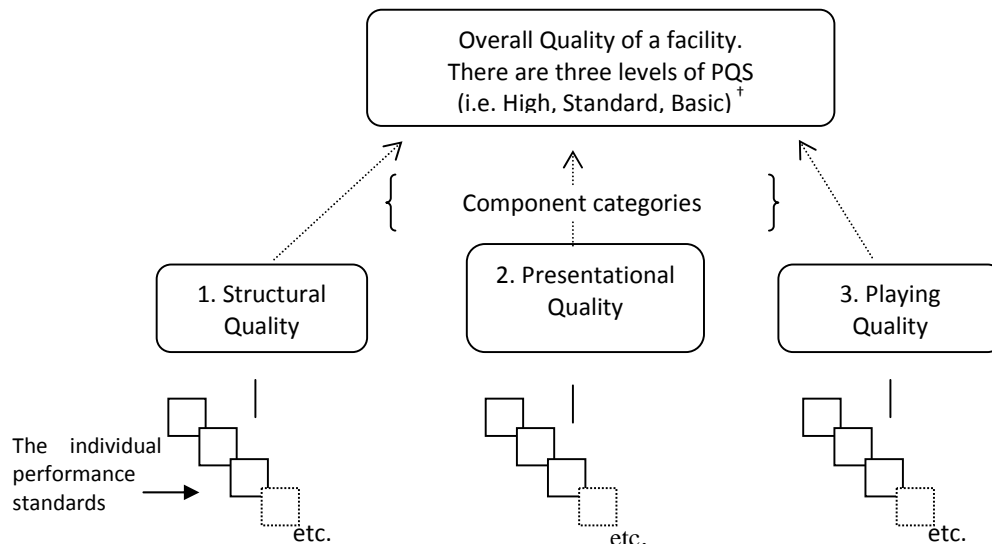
Overall Quality of a facility.
There are three levels of PQS
(i.e. High, Standard, Basic) $^{\dagger}$

Component categories

1. Structural Quality

2. Presentational Quality

3. Playing Quality

The individual performance standards

etc.

etc.

etc.